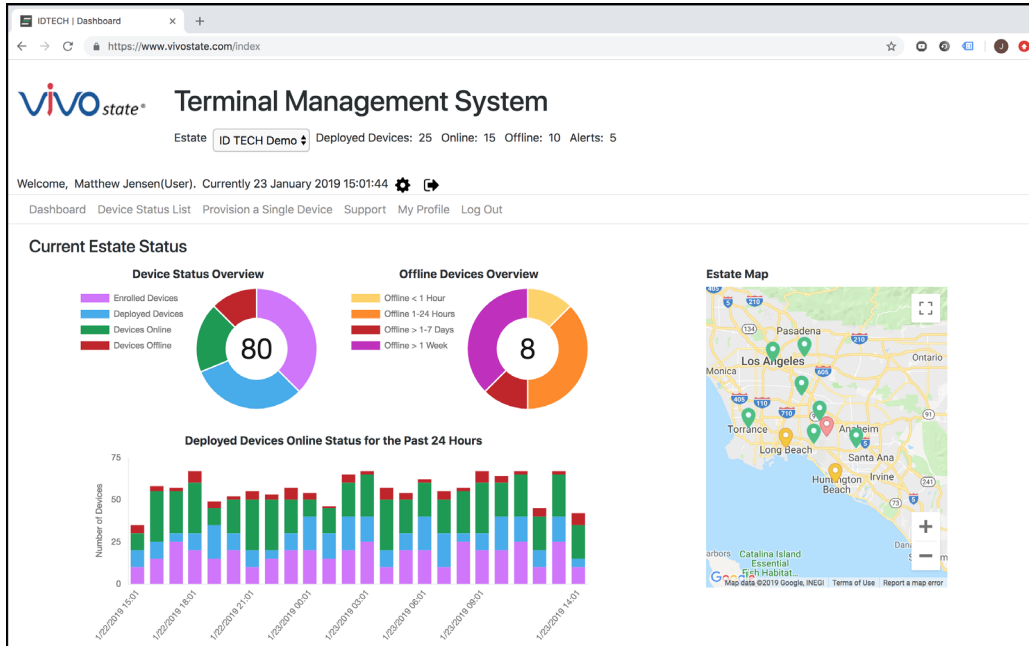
IDTECH | Dashboard ×

https://www.vivostate.com/index

ViVO state®

Terminal Management System

Estate ID TECH Demo Deployed Devices: 25 Online: 15 Offline: 10 Alerts: 5

Welcome, Matthew Jensen(User). Currently 23 January 2019 15:01:44

Dashboard Device Status List Provision a Single Device Support My Profile Log Out

Current Estate Status

Device Status Overview

Enrolled Devices
Deployed Devices
Devices Online
Devices Offline

80

Offline Devices Overview

Offline < 1 Hour
Offline 1-24 Hours
Offline > 1-7 Days
Offline > 1 Week

8

Estate Map

Pasadena
Los Angeles
Ontario
Monica
Torrance
Anaheim
Long Beach
Santa Ana
Huntington Beach
Irvine
Catalina Island Essential Fish Habitat
arbors
Dana
Map data ©2019 Google, INEGI Terms of Use Report a map error

Deployed Devices Online Status for the Past 24 Hours

Number of Devices

75
50
25
0

1/22/2019 15:01
1/22/2019 18:01
1/22/2019 21:01
1/23/2019 00:01
1/23/2019 03:01
1/23/2019 06:01
1/23/2019 09:01
1/23/2019 14:01